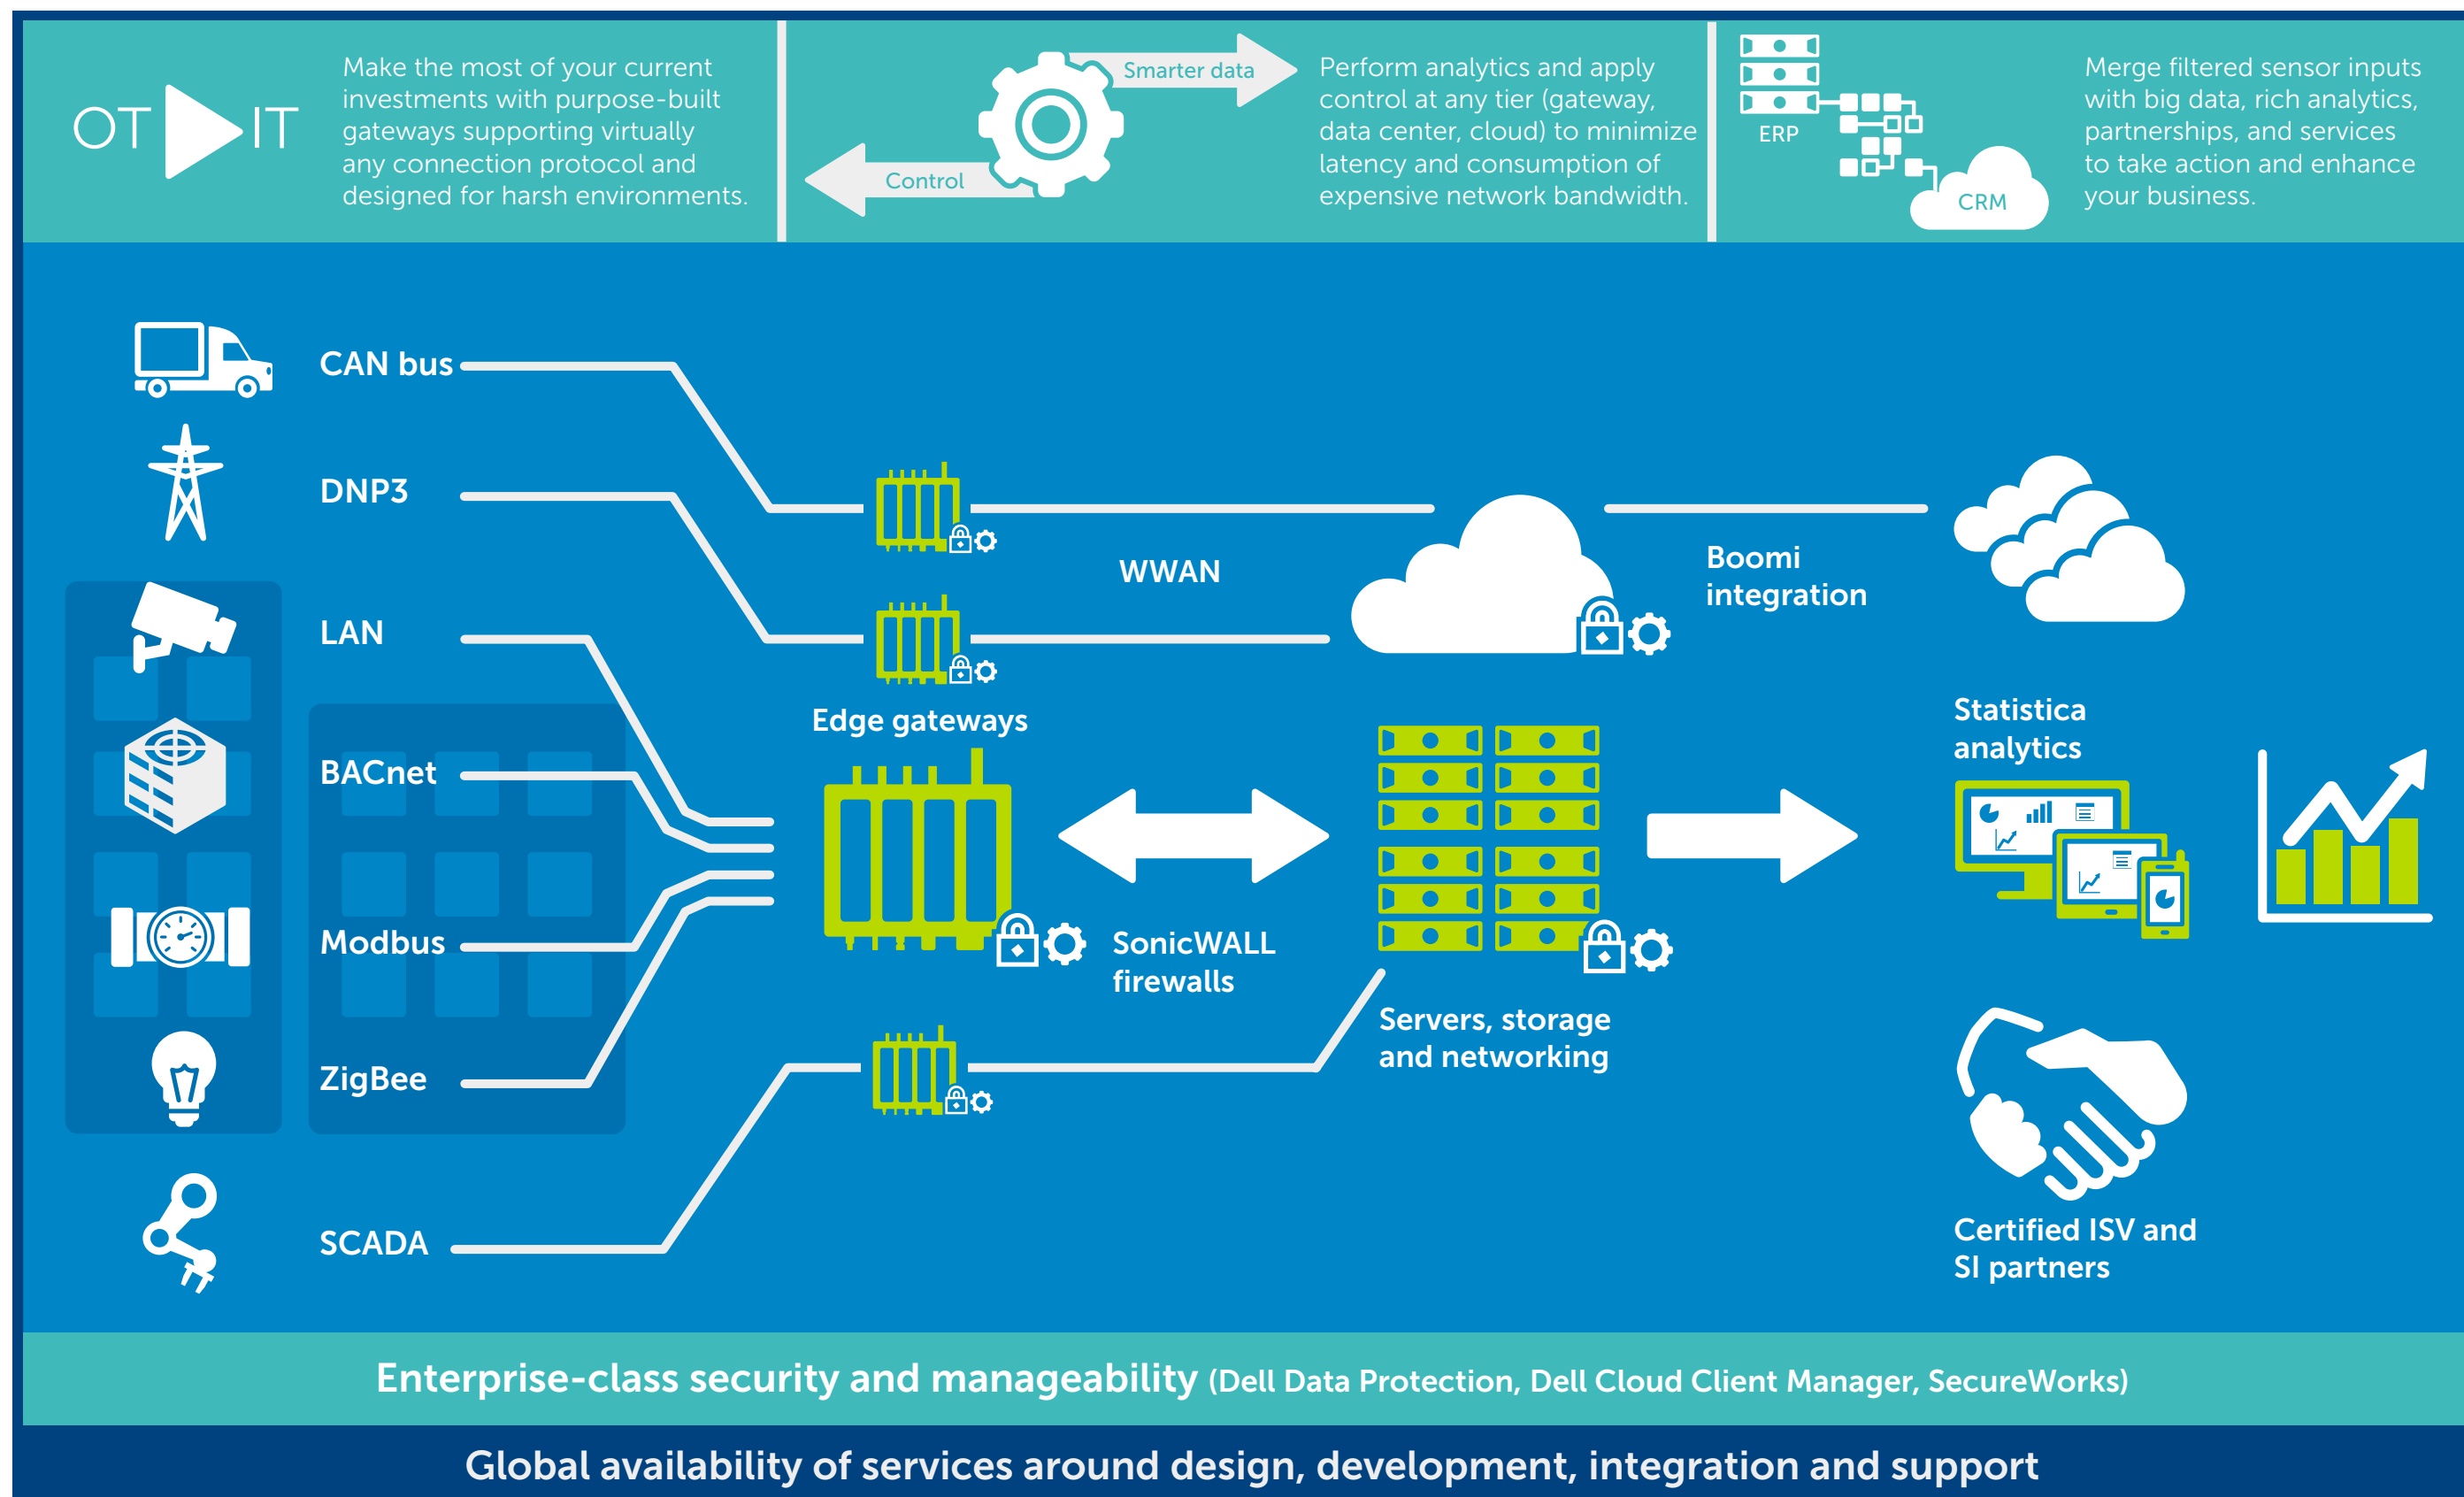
OT IT

Make the most of your current investments with purpose-built gateways supporting virtually any connection protocol and designed for harsh environments.

Smarter data

Control

Perform analytics and apply control at any tier (gateway, data center, cloud) to minimize latency and consumption of expensive network bandwidth.

ERP

CRM

Merge filtered sensor inputs with big data, rich analytics, partnerships, and services to take action and enhance your business.

CAN bus

DNP3

LAN

BACnet

Modbus

ZigBee

SCADA

WWAN

Edge gateways

SonicWALL firewalls

Boomi integration

Servers, storage and networking

Statistica analytics

Certified ISV and SI partners

Enterprise-class security and manageability (Dell Data Protection, Dell Cloud Client Manager, SecureWorks)

Global availability of services around design, development, integration and support